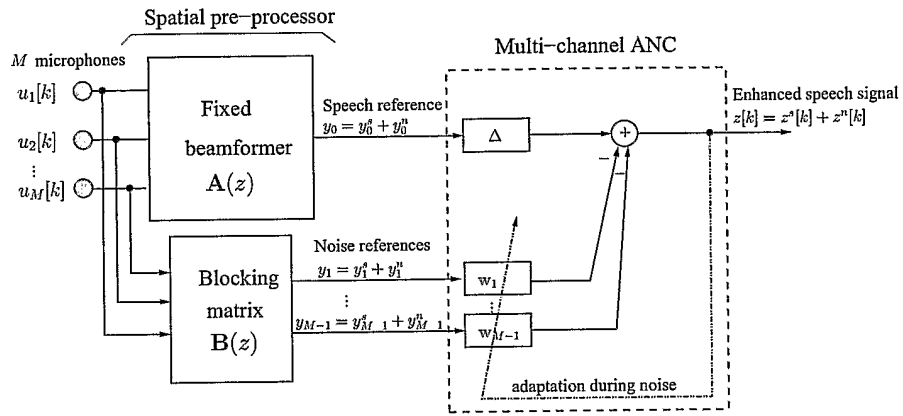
Spatial pre−processor

$M$ microphones

$u_1[k]$

$u_2[k]$

$\vdots$

$u_M[k]$

Fixed beamformer $\mathbf{A}(z)$

Blocking matrix $\mathbf{B}(z)$

Multi−channel ANC

Speech reference
$y_0 = y_0^s + y_0^n$

$\Delta$

+

−

−

Enhanced speech signal
$z[k] = z^s[k] + z^n[k]$

Noise references
$y_1 = y_1^s + y_1^n$

$\vdots$

$y_{M-1} = y_{M-1}^s + y_{M-1}^n$

$\mathrm{w}_1$

$\vdots$

$\mathrm{w}_{M-1}$

adaptation during noise